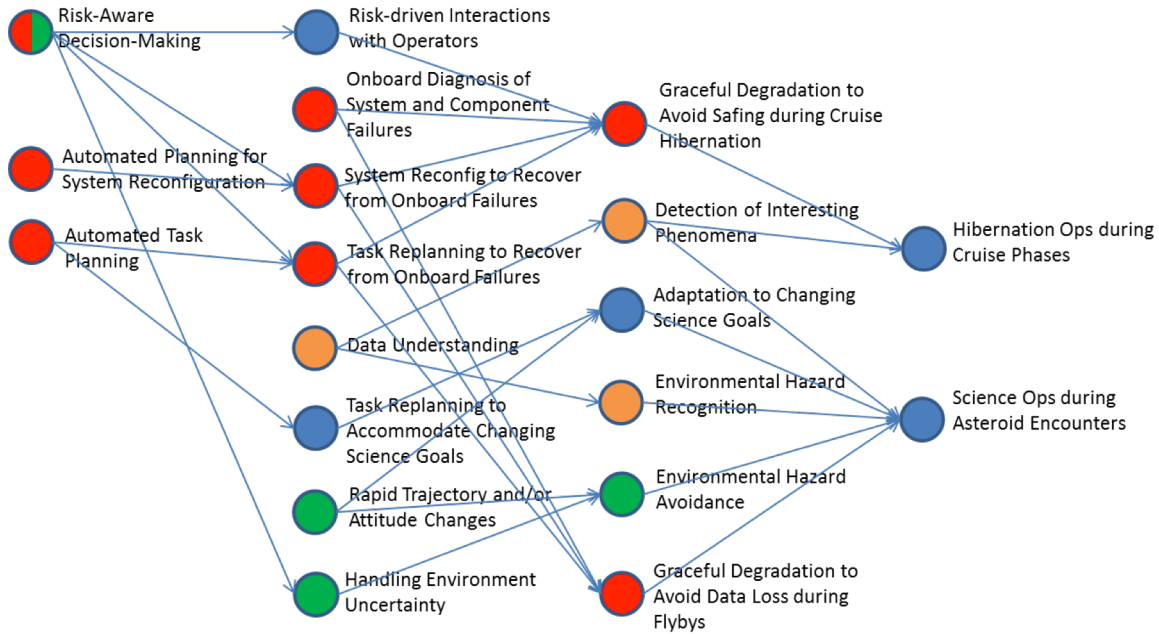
Risk-Aware Decision-Making

Automated Planning for System Reconfiguration

Automated Task Planning

Risk-driven Interactions with Operators

Onboard Diagnosis of System and Component Failures

System Reconfig to Recover from Onboard Failures

Task Replanning to Recover from Onboard Failures

Data Understanding

Task Replanning to Accommodate Changing Science Goals

Rapid Trajectory and/or Attitude Changes

Handling Environment Uncertainty

Graceful Degradation to Avoid Safing during Cruise Hibernation

Detection of Interesting Phenomena

Adaptation to Changing Science Goals

Environmental Hazard Recognition

Environmental Hazard Avoidance

Graceful Degradation to Avoid Data Loss during Flybys

Hibernation Ops during Cruise Phases

Science Ops during Asteroid Encounters